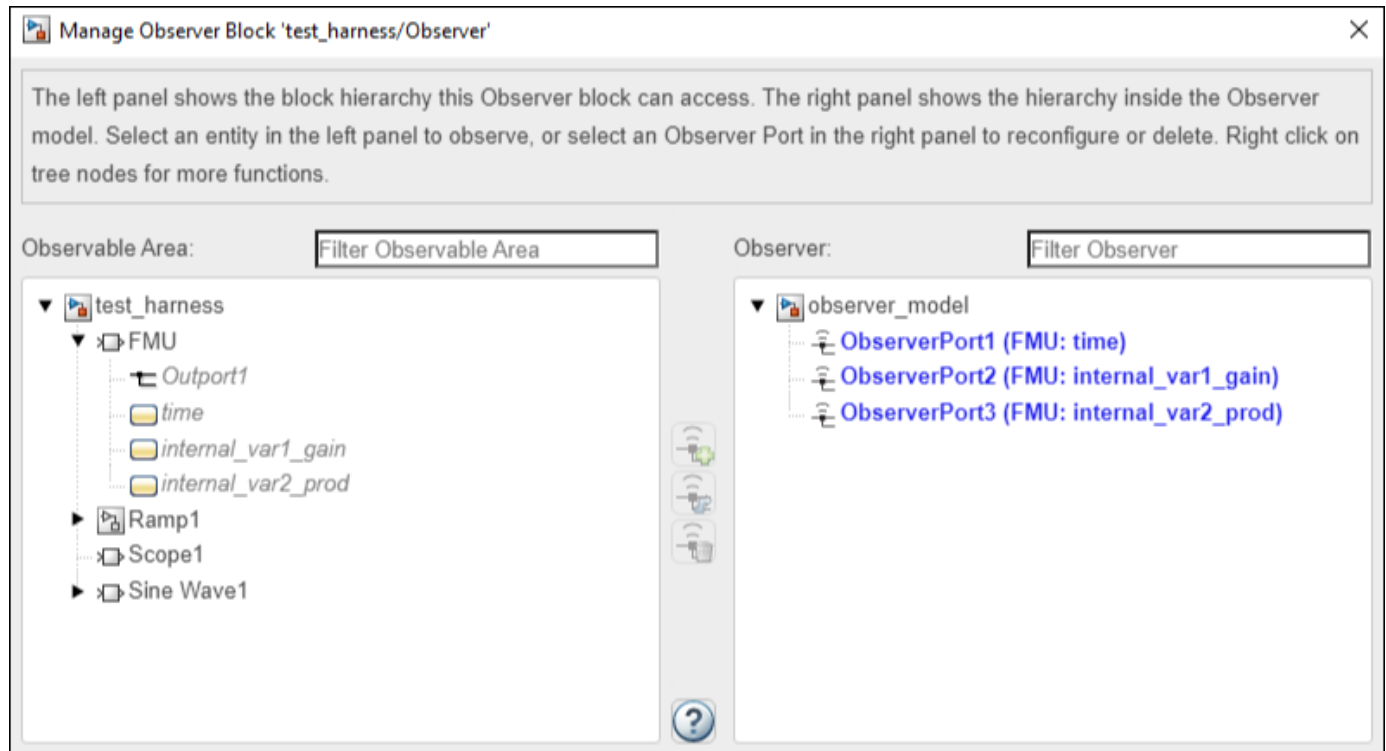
Manage Observer Block 'test_harness/Observer'

×

The left panel shows the block hierarchy this Observer block can access. The right panel shows the hierarchy inside the Observer model. Select an entity in the left panel to observe, or select an Observer Port in the right panel to reconfigure or delete. Right click on tree nodes for more functions.

Observable Area:

Filter Observable Area

test_harness
FMU
Outport1
time
internal_var1_gain
internal_var2_prod
Ramp1
Scope1
Sine Wave1

Observer:

Filter Observer

observer_model
ObserverPort1 (FMU: time)
ObserverPort2 (FMU: internal_var1_gain)
ObserverPort3 (FMU: internal_var2_prod)

?